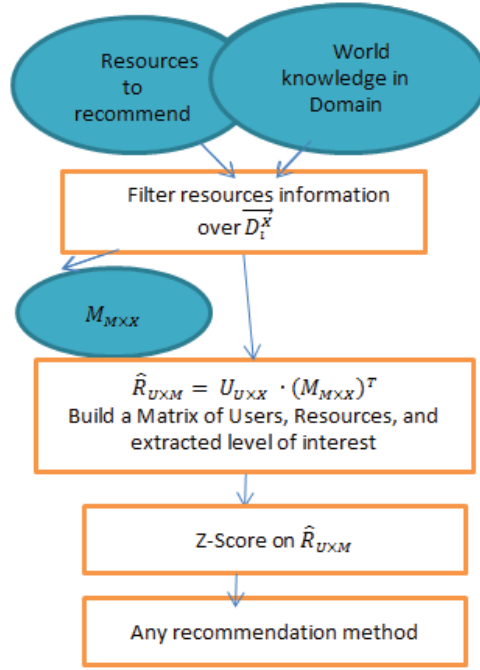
Resources to recommend

World knowledge in Domain

Filter resources information over $\overrightarrow{D_i^x}$

$M_{M\times X}$

$\hat{R}_{U\times M} = U_{U\times X} \cdot (M_{M\times X})^T$
Build a Matrix of Users, Resources, and extracted level of interest

Z-Score on $\hat{R}_{U\times M}$

Any recommendation method